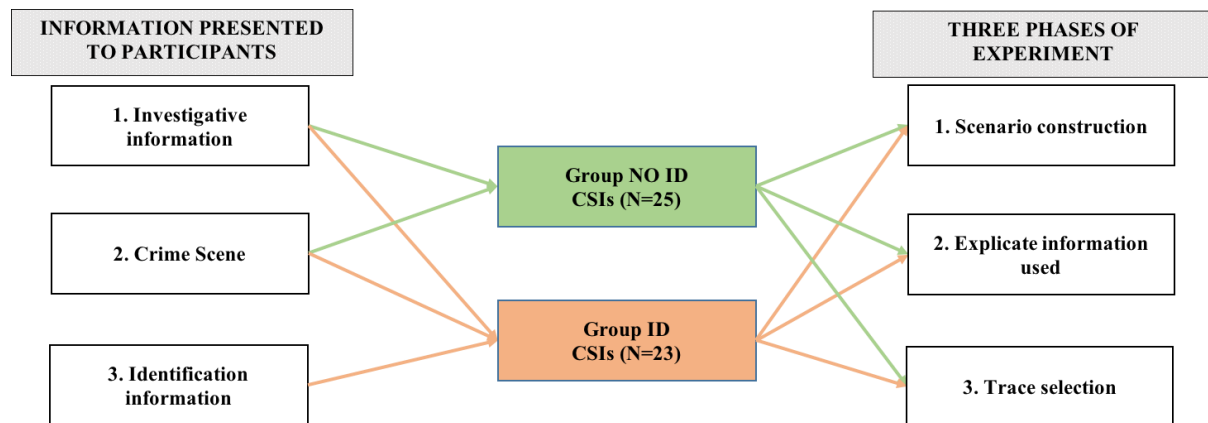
INFORMATION PRESENTED TO PARTICIPANTS

1. Investigative information

2. Crime Scene

3. Identification information

Group NO ID CSIs (N=25)

Group ID CSIs (N=23)

THREE PHASES OF EXPERIMENT

1. Scenario construction

2. Explicate information used

3. Trace selection